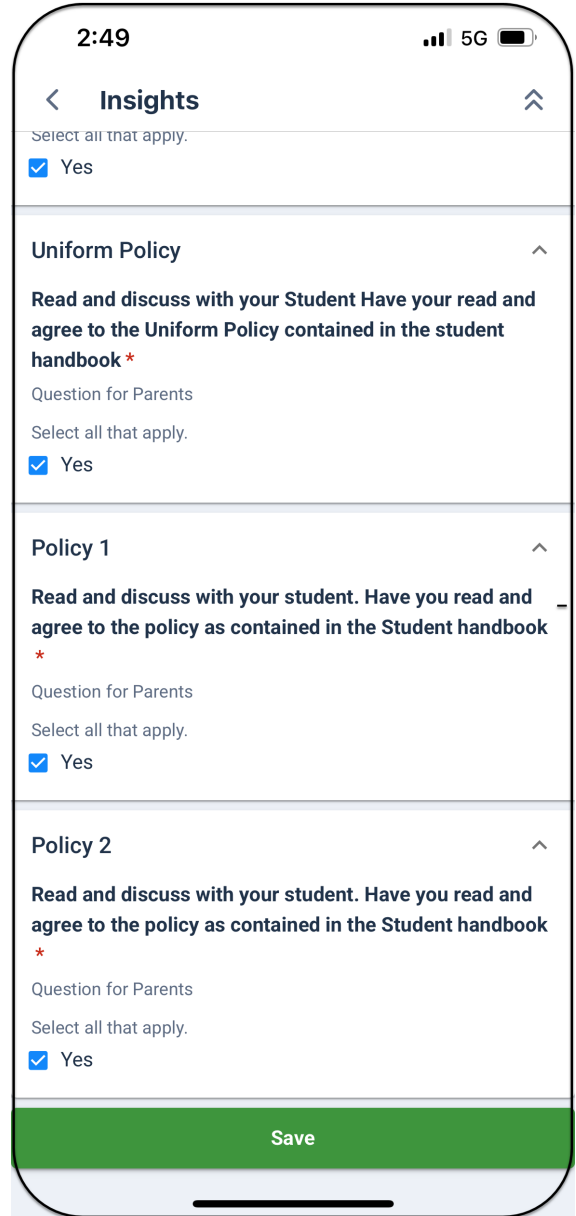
2:49

5G

Insights

Select all that apply.

Yes

Uniform Policy

Read and discuss with your Student Have your read and agree to the Uniform Policy contained in the student handbook *

Question for Parents

Select all that apply.

Yes

Policy 1

Read and discuss with your student. Have you read and agree to the policy as contained in the Student handbook *

Question for Parents

Select all that apply.

Yes

Policy 2

Read and discuss with your student. Have you read and agree to the policy as contained in the Student handbook *

Question for Parents

Select all that apply.

Yes

Save